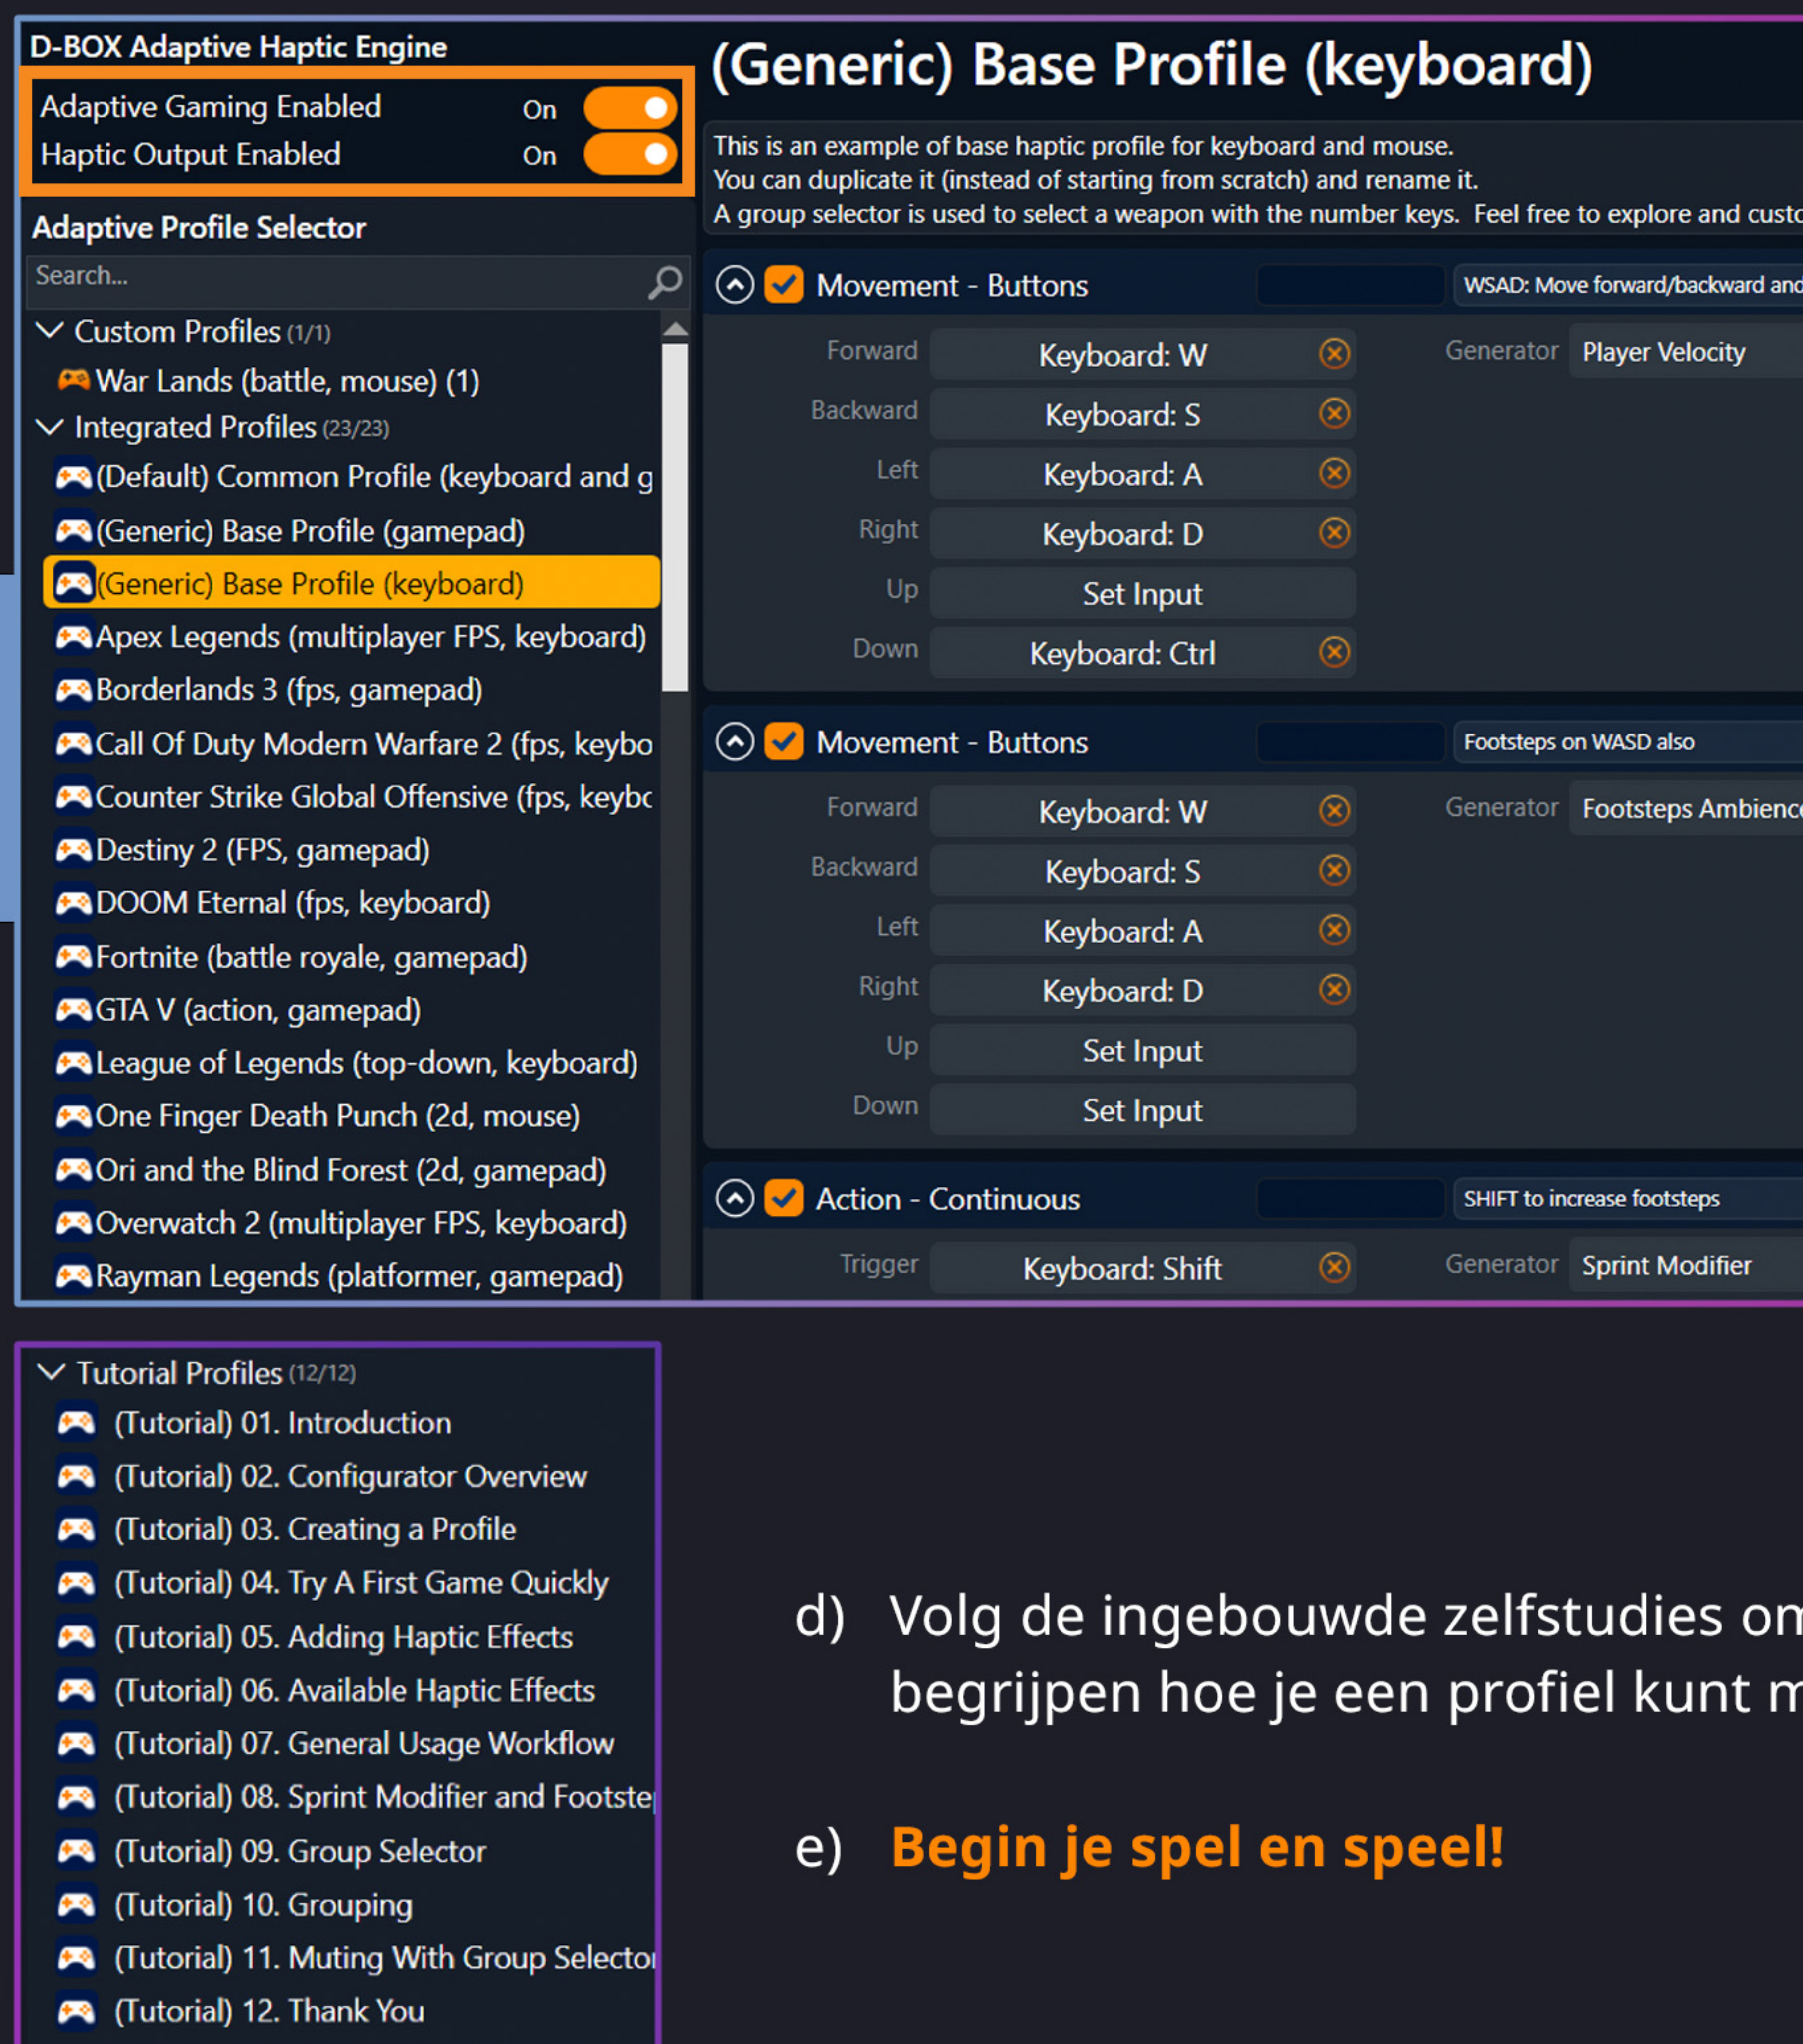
D-BOX Adaptive Haptic Engine

Adaptive Gaming Enabled On

Haptic Output Enabled On

Adaptive Profile Selector

Search...

Custom Profiles (1/1)

War Lands (battle, mouse) (1)

Integrated Profiles (23/23)

(Default) Common Profile (keyboard and g

(Generic) Base Profile (gamepad)

(Generic) Base Profile (keyboard)

Apex Legends (multiplayer FPS, keyboard)

Borderlands 3 (fps, gamepad)

Call Of Duty Modern Warfare 2 (fps, keybo

Counter Strike Global Offensive (fps, keybc

Destiny 2 (FPS, gamepad)

DOOM Eternal (fps, keyboard)

Fortnite (battle royale, gamepad)

GTA V (action, gamepad)

League of Legends (top-down, keyboard)

One Finger Death Punch (2d, mouse)

Ori and the Blind Forest (2d, gamepad)

Overwatch 2 (multiplayer FPS, keyboard)

Rayman Legends (platformer, gamepad)

(Generic) Base Profile (keyboard)

This is an example of base haptic profile for keyboard and mouse.
You can duplicate it (instead of starting from scratch) and rename it.
A group selector is used to select a weapon with the number keys. Feel free to explore and custo

Movement - Buttons

WSAD: Move forward/backward and

Forward Keyboard: W

Generator Player Velocity

Backward Keyboard: S

Left Keyboard: A

Right Keyboard: D

Up Set Input

Down Keyboard: Ctrl

Movement - Buttons

Footsteps on WASD also

Forward Keyboard: W

Generator Footsteps Ambienc

Backward Keyboard: S

Left Keyboard: A

Right Keyboard: D

Up Set Input

Down Set Input

Action - Continuous

SHIFT to increase footsteps

Trigger Keyboard: Shift

Generator Sprint Modifier

Tutorial Profiles (12/12)

(Tutorial) 01. Introduction

(Tutorial) 02. Configurator Overview

(Tutorial) 03. Creating a Profile

(Tutorial) 04. Try A First Game Quickly

(Tutorial) 05. Adding Haptic Effects

(Tutorial) 06. Available Haptic Effects

(Tutorial) 07. General Usage Workflow

(Tutorial) 08. Sprint Modifier and Footste

(Tutorial) 09. Group Selector

(Tutorial) 10. Grouping

(Tutorial) 11. Muting With Group Selecto

(Tutorial) 12. Thank You

d) Volg de ingebouwde zelfstudies om begrijpen hoe je een profiel kunt m

e) Begin je spel en speel!